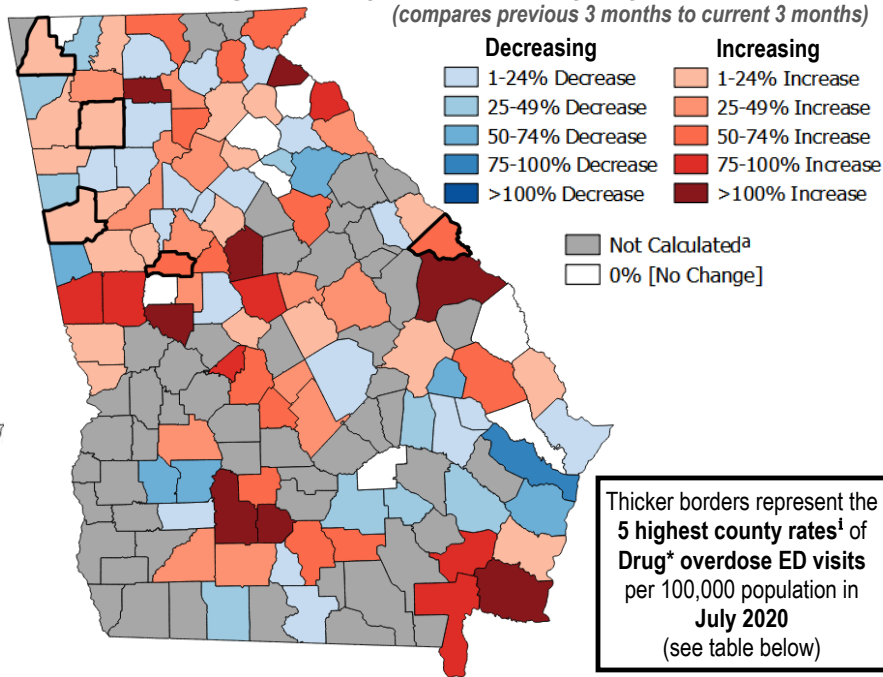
(compares previous 3 months to current 3 months)

Decreasing
1-24% Decrease
25-49% Decrease
50-74% Decrease
75-100% Decrease
>100% Decrease

Increasing
1-24% Increase
25-49% Increase
50-74% Increase
75-100% Increase
>100% Increase

Not Calculated$^a$
0% [No Change]

Thicker borders represent the **5 highest county rates$^i$** of **Drug* overdose ED visits** per 100,000 population in **July 2020** (see table below)